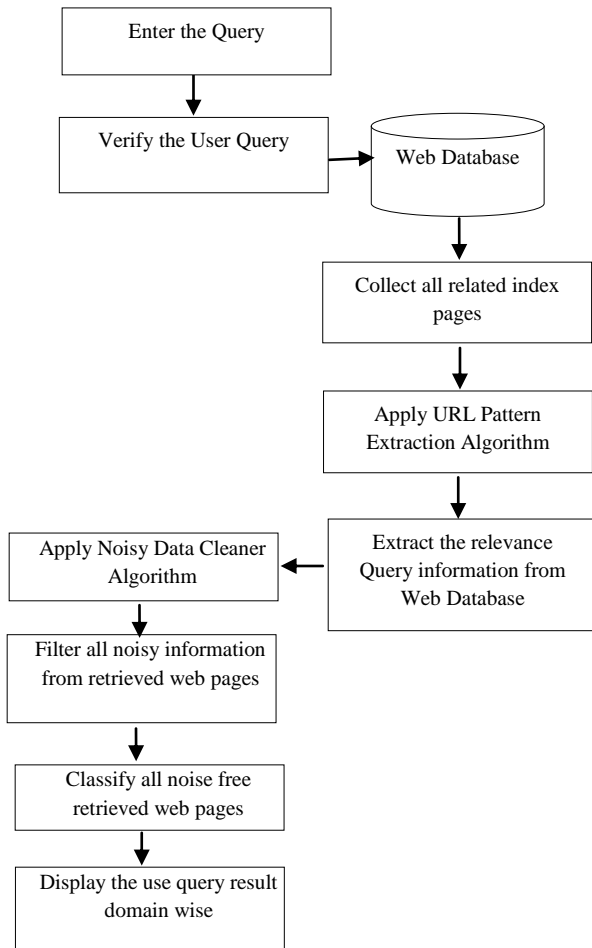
Enter the Query

Verify the User Query

Web Database

Collect all related index pages

Apply URL Pattern Extraction Algorithm

Extract the relevance Query information from Web Database

Apply Noisy Data Cleaner Algorithm

Filter all noisy information from retrieved web pages

Classify all noise free retrieved web pages

Display the use query result domain wise